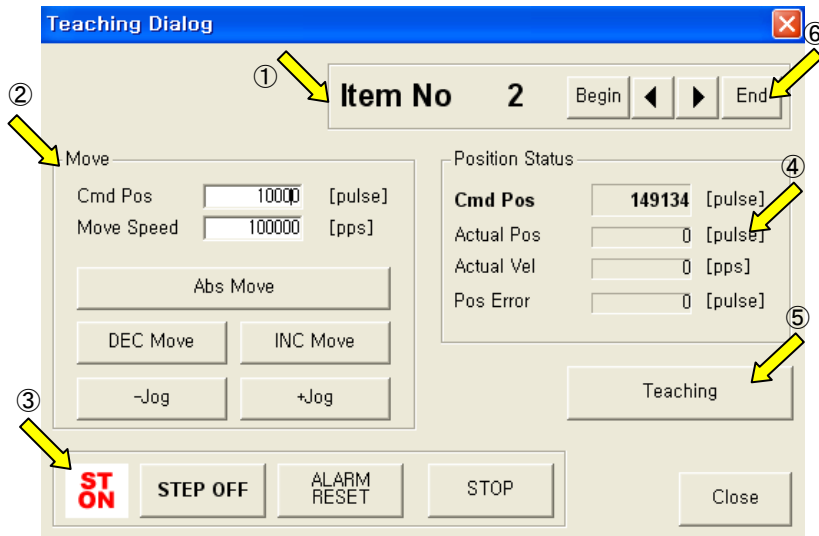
Teaching Dialog

①

Item No 2

Begin ◀ ▶ End

⑥

②

Move

Cmd Pos 10000 [pulse]

Move Speed 100000 [pps]

Abs Move

DEC Move

INC Move

-Jog

+Jog

Position Status

④

Cmd Pos 149134 [pulse]

Actual Pos 0 [pulse]

Actual Vel 0 [pps]

Pos Error 0 [pulse]

⑤

Teaching

③

ST ON

STEP OFF

ALARM RESET

STOP

Close